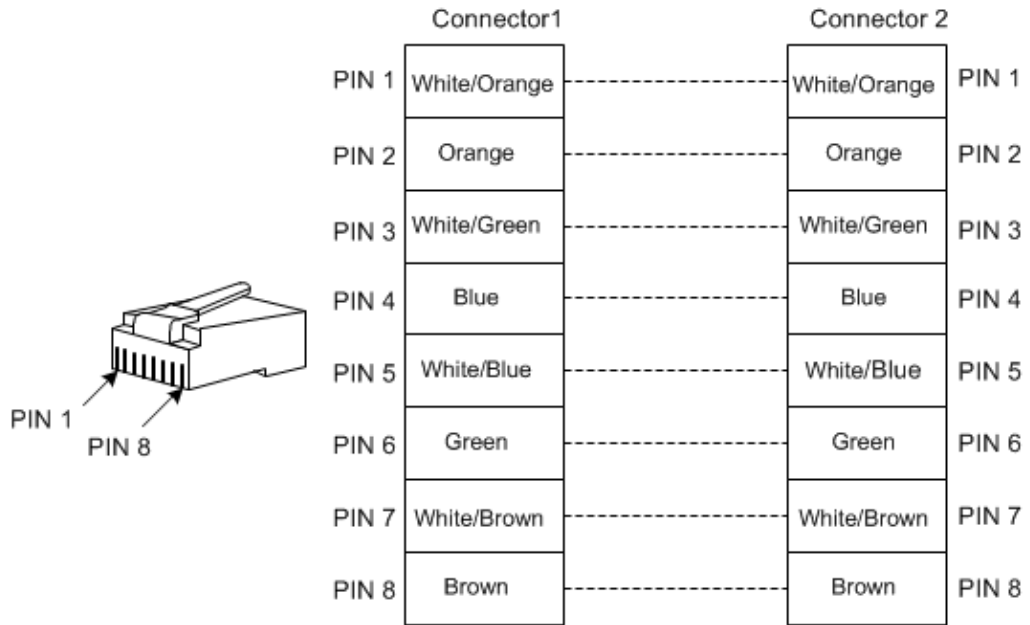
| | Connector1 | | Connector 2 | |
|---|---|---|---|---|
| PIN 1 | White/Orange | | White/Orange | PIN 1 |
| PIN 2 | Orange | | Orange | PIN 2 |
| PIN 3 | White/Green | | White/Green | PIN 3 |
| PIN 4 | Blue | | Blue | PIN 4 |
| PIN 5 | White/Blue | | White/Blue | PIN 5 |
| PIN 6 | Green | | Green | PIN 6 |
| PIN 7 | White/Brown | | White/Brown | PIN 7 |
| PIN 8 | Brown | | Brown | PIN 8 |

PIN 1
PIN 8